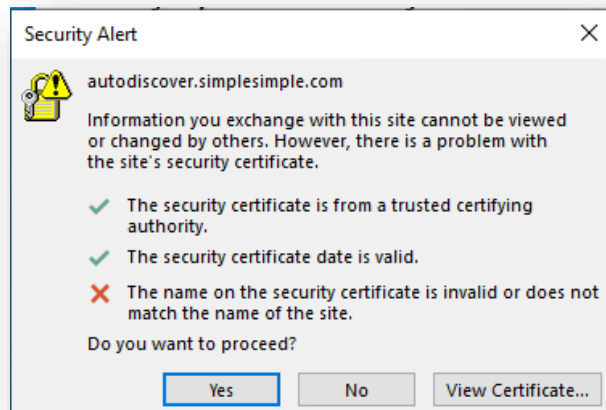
Security Alert

autodiscover.simplesimple.com

Information you exchange with this site cannot be viewed or changed by others. However, there is a problem with the site's security certificate.

The security certificate is from a trusted certifying authority.

The security certificate date is valid.

The name on the security certificate is invalid or does not match the name of the site.

Do you want to proceed?

Yes No View Certificate...